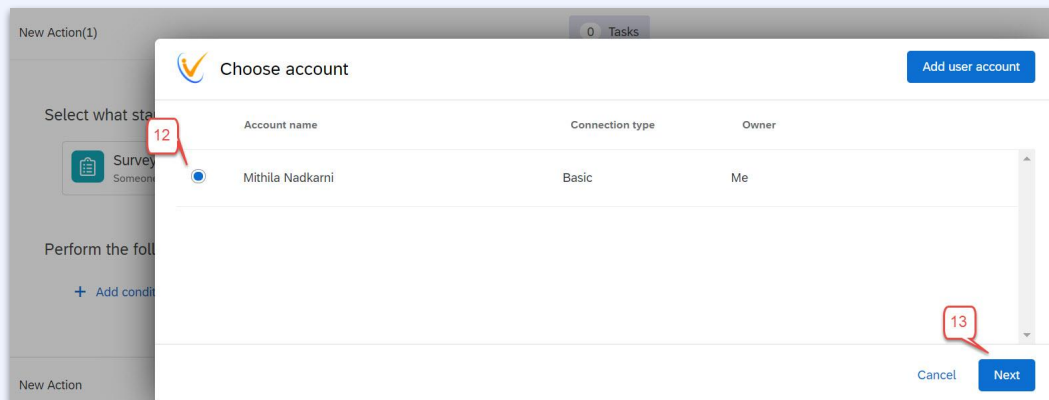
New Action(1)

0 Tasks

Select what sta

Survey
Someone

Perform the foll

+ Add condit

New Action

Choose account

Add user account

| Account name | Connection type | Owner |
|---|---|---|
| Mithila Nadkarni | Basic | Me |

12

13

Cancel

Next